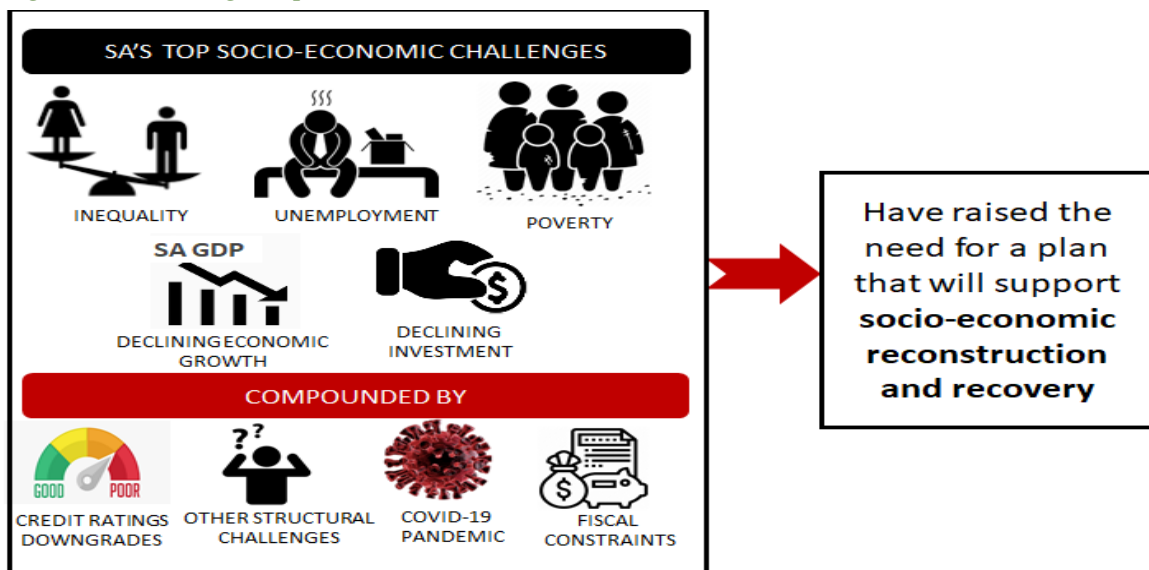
SA'S TOP SOCIO-ECONOMIC CHALLENGES

INEQUALITY

UNEMPLOYMENT

POVERTY

SA GDP

DECLINING ECONOMIC GROWTH

DECLINING INVESTMENT

COMPOUNDED BY

GOOD POOR

CREDIT RATINGS DOWNGRADES

??

OTHER STRUCTURAL CHALLENGES

COVID-19 PANDEMIC

$

FISCAL CONSTRAINTS

Have raised the need for a plan that will support **socio-economic reconstruction and recovery**